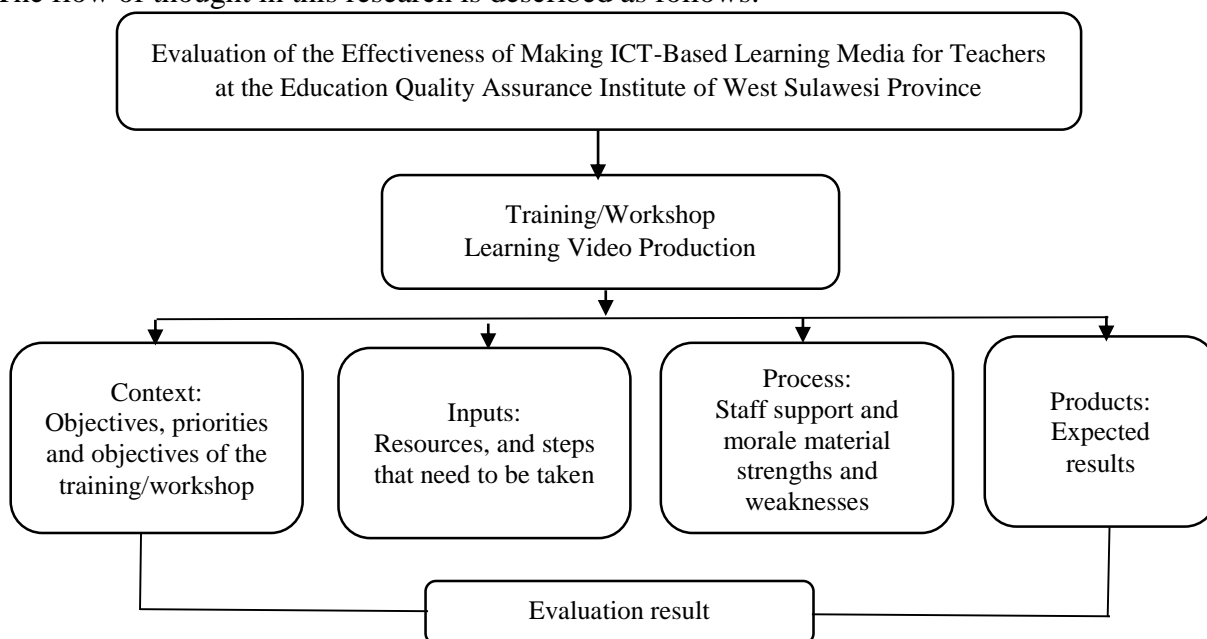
The flow of thought in this research is described as follows:

Evaluation of the Effectiveness of Making ICT-Based Learning Media for Teachers at the Education Quality Assurance Institute of West Sulawesi Province

Training/Workshop Learning Video Production

Context: Objectives, priorities and objectives of the training/workshop

Inputs: Resources, and steps that need to be taken

Process: Staff support and morale material strengths and weaknesses

Products: Expected results

Evaluation result